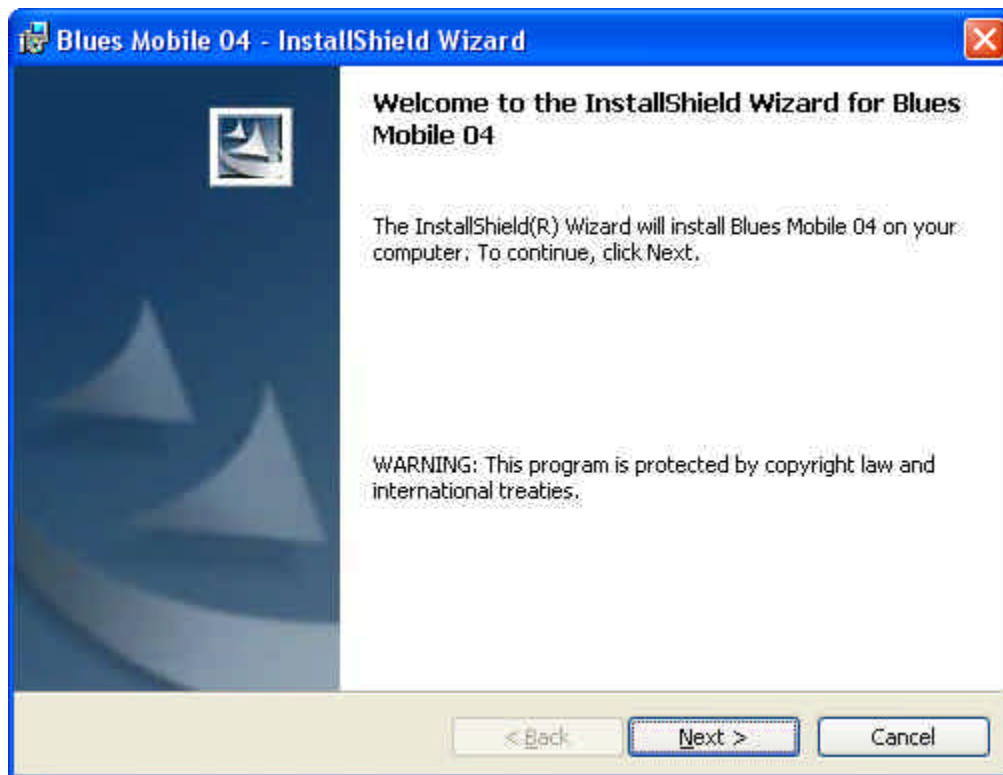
Blues Mobile 04 - InstallShield Wizard

Welcome to the InstallShield Wizard for Blues Mobile 04

The InstallShield(R) Wizard will install Blues Mobile 04 on your computer. To continue, click Next.

WARNING: This program is protected by copyright law and international treaties.

< Back

Next >

Cancel